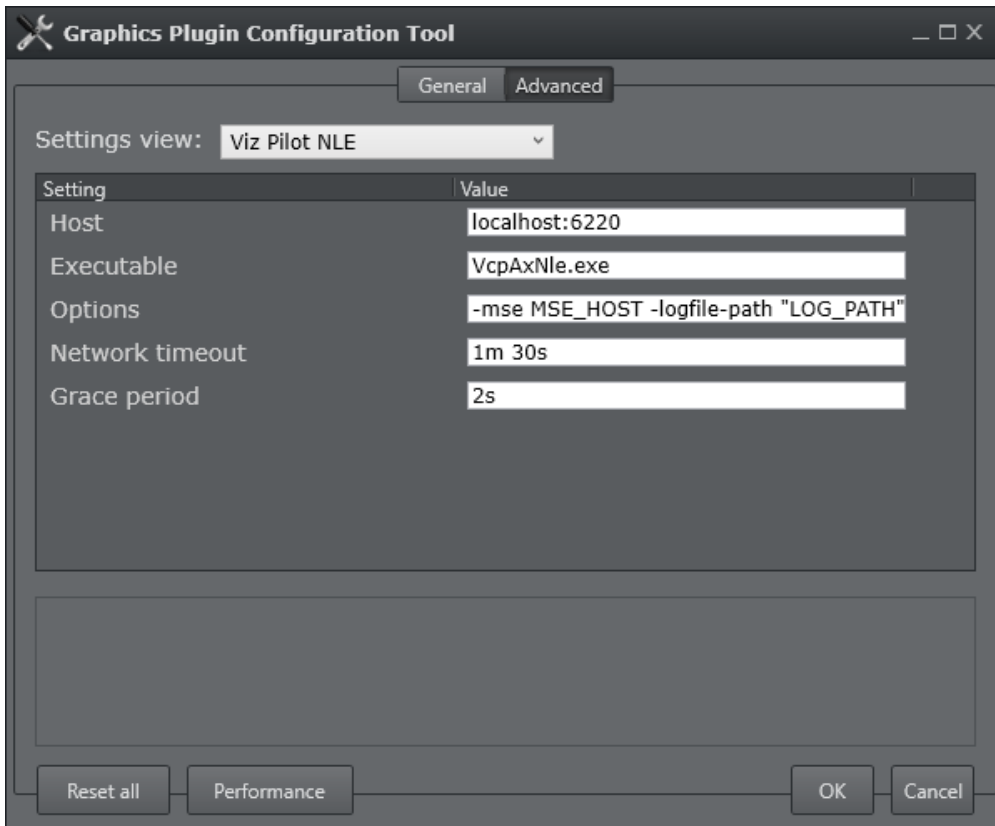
Graphics Plugin Configuration Tool

General Advanced

Settings view: Viz Pilot NLE

| Setting | Value |
|---|---|
| Host | localhost:6220 |
| Executable | VcpAxNle.exe |
| Options | -mse MSE_HOST -logfile-path "LOG_PATH" |
| Network timeout | 1m 30s |
| Grace period | 2s |

Reset all Performance OK Cancel